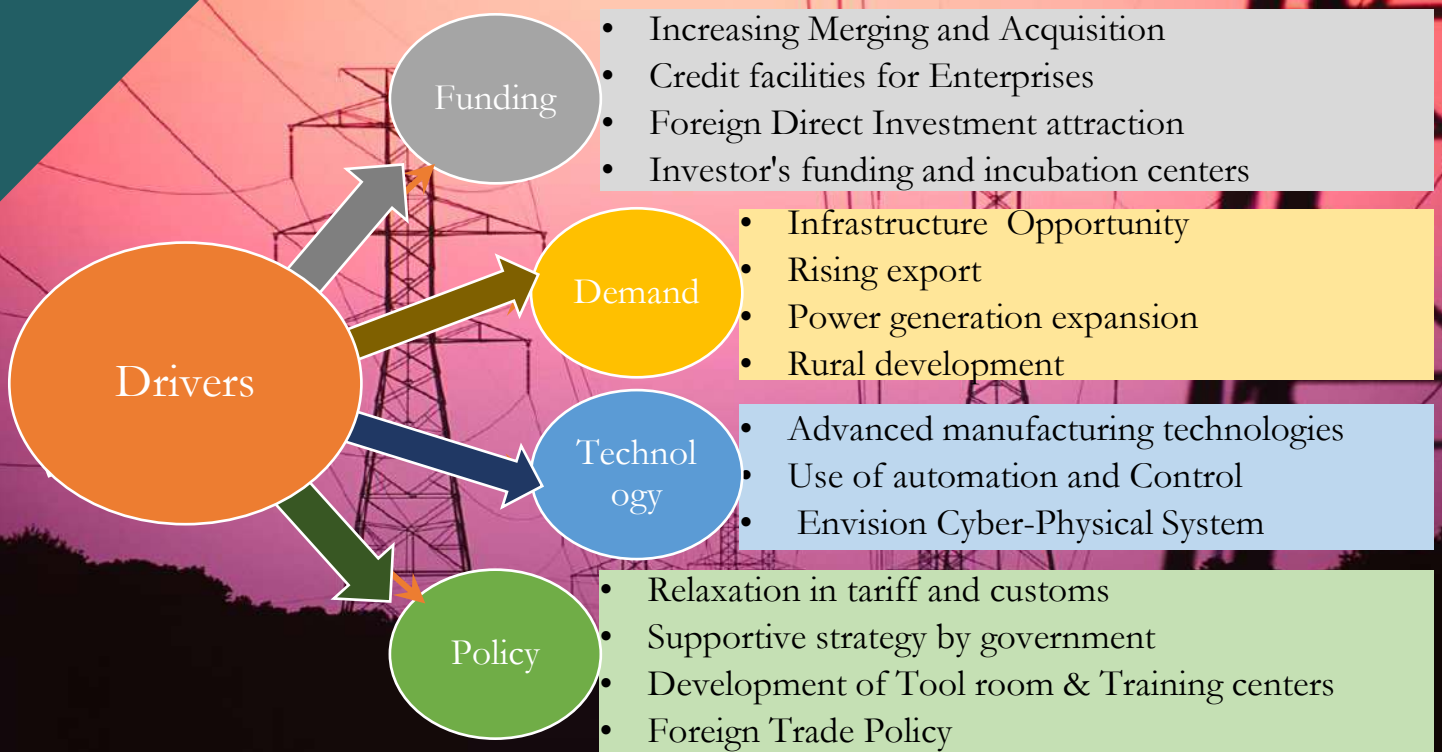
Funding

- Increasing Merging and Acquisition
- Credit facilities for Enterprises
- Foreign Direct Investment attraction
- Investor's funding and incubation centers

Drivers

Demand

- Infrastructure Opportunity
- Rising export
- Power generation expansion
- Rural development

Technology

- Advanced manufacturing technologies
- Use of automation and Control
- Envision Cyber-Physical System

Policy

- Relaxation in tariff and customs
- Supportive strategy by government
- Development of Tool room & Training centers
- Foreign Trade Policy